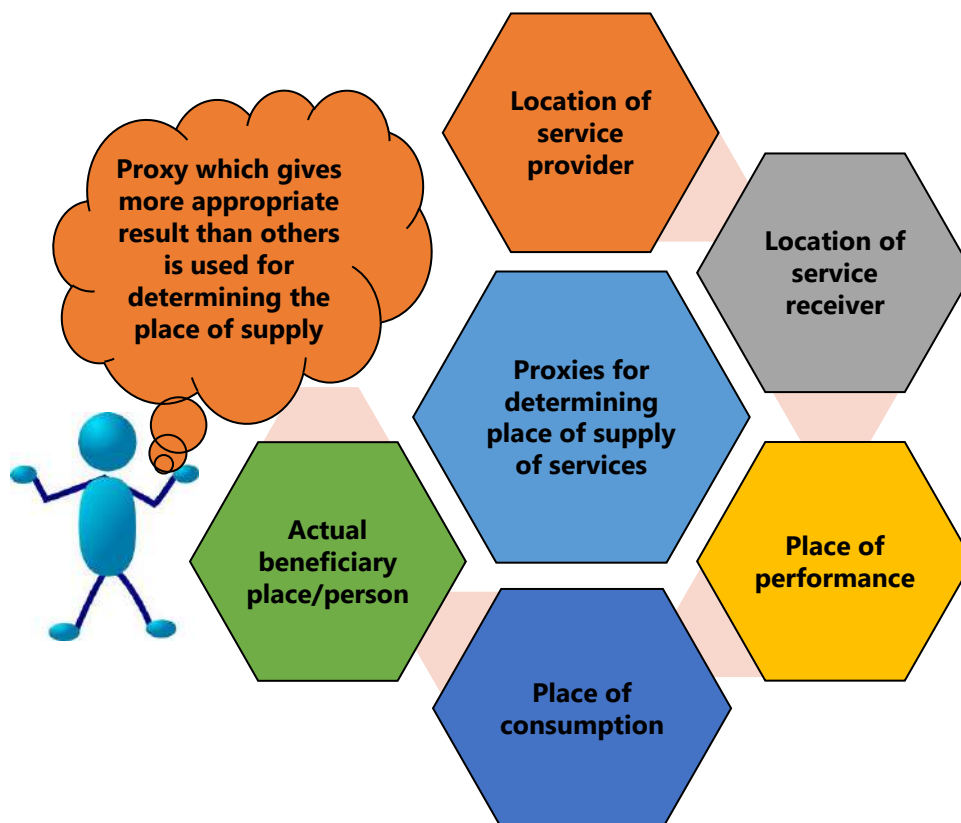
Proxy which gives more appropriate result than others is used for determining the place of supply

Location of service provider

Location of service receiver

Proxies for determining place of supply of services

Actual beneficiary place/person

Place of performance

Place of consumption